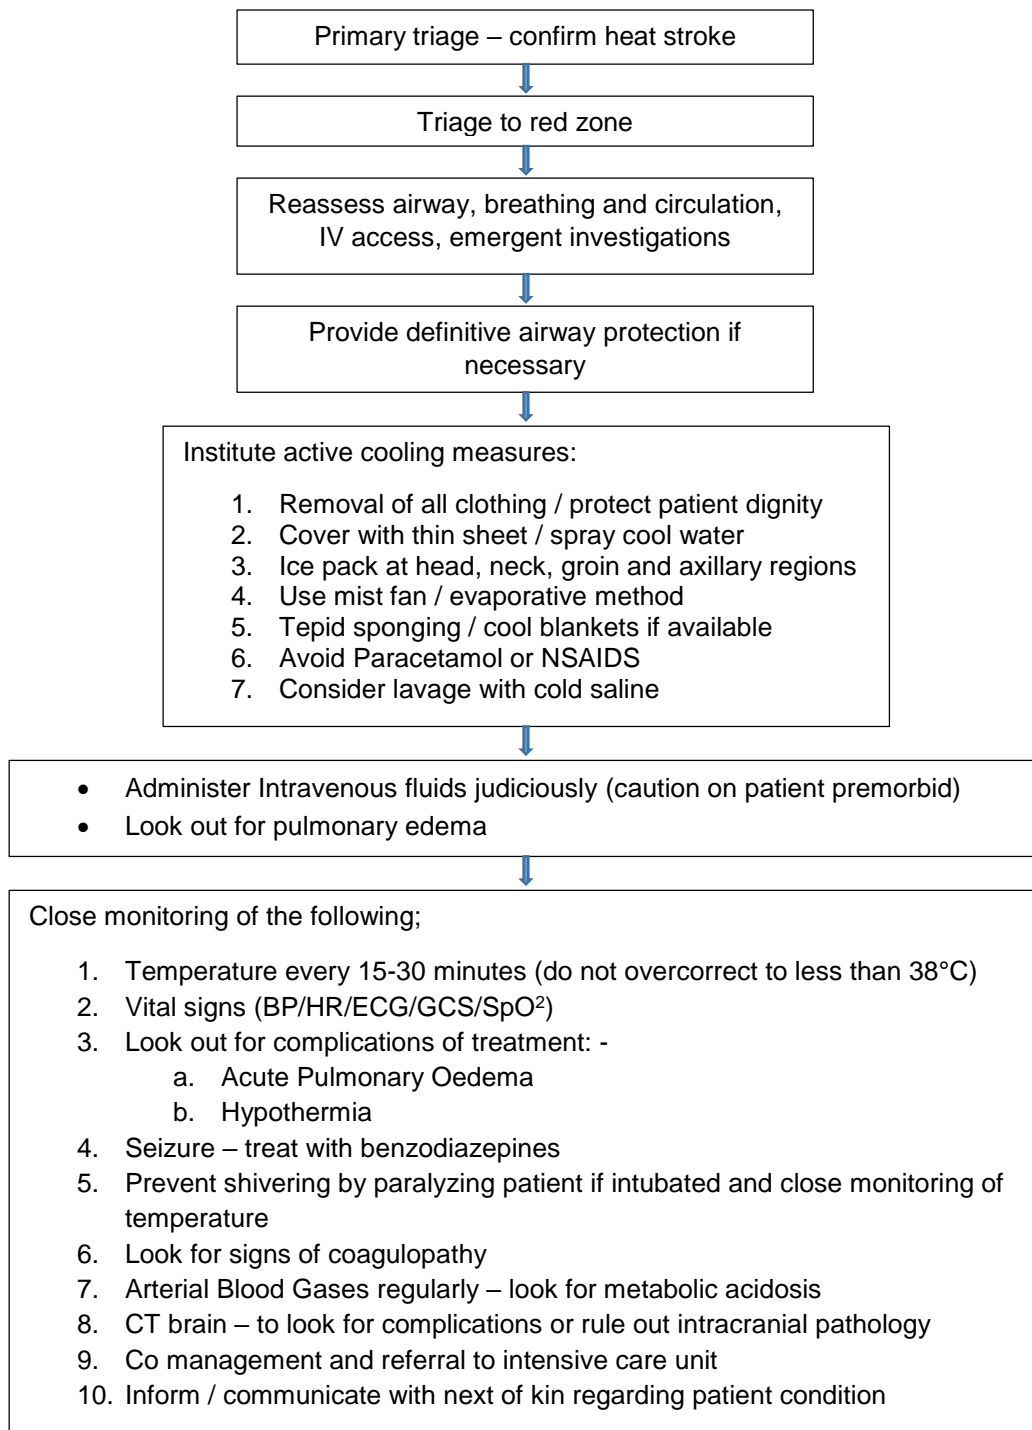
Primary triage – confirm heat stroke

Triage to red zone

Reassess airway, breathing and circulation, IV access, emergent investigations

Provide definitive airway protection if necessary

Institute active cooling measures:

1. Removal of all clothing / protect patient dignity
2. Cover with thin sheet / spray cool water
3. Ice pack at head, neck, groin and axillary regions
4. Use mist fan / evaporative method
5. Tepid sponging / cool blankets if available
6. Avoid Paracetamol or NSAIDS
7. Consider lavage with cold saline

- Administer Intravenous fluids judiciously (caution on patient premorbid)
- Look out for pulmonary edema

Close monitoring of the following;

1. Temperature every 15-30 minutes (do not overcorrect to less than 38°C)
2. Vital signs (BP/HR/ECG/GCS/SpO$^2$)
3. Look out for complications of treatment: -
   a. Acute Pulmonary Oedema
   b. Hypothermia
4. Seizure – treat with benzodiazepines
5. Prevent shivering by paralyzing patient if intubated and close monitoring of temperature
6. Look for signs of coagulopathy
7. Arterial Blood Gases regularly – look for metabolic acidosis
8. CT brain – to look for complications or rule out intracranial pathology
9. Co management and referral to intensive care unit
10. Inform / communicate with next of kin regarding patient condition